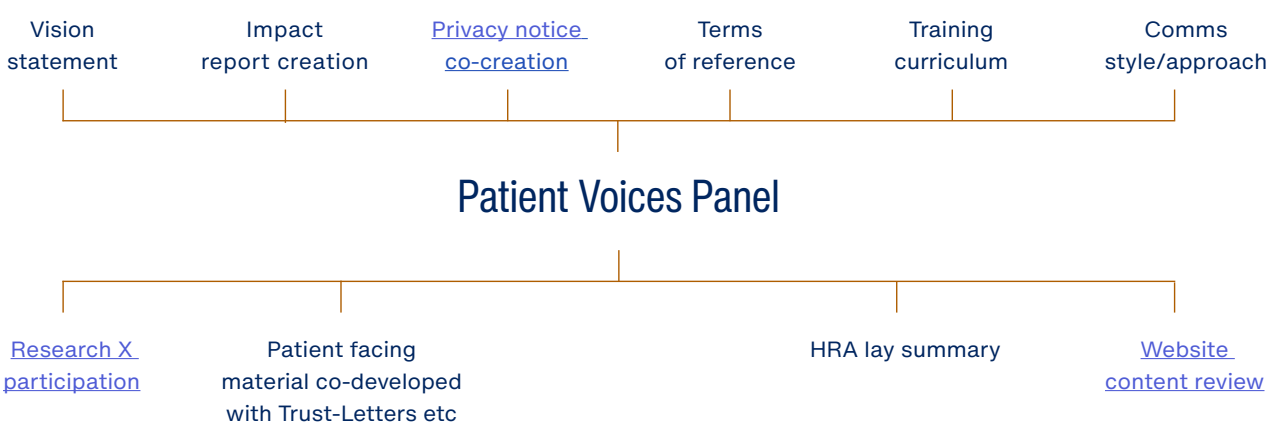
Vision statement

Impact report creation

Privacy notice co-creation

Terms of reference

Training curriculum

Comms style/approach

Patient Voices Panel

Research X participation

Patient facing material co-developed with Trust-Letters etc

HRA lay summary

Website content review